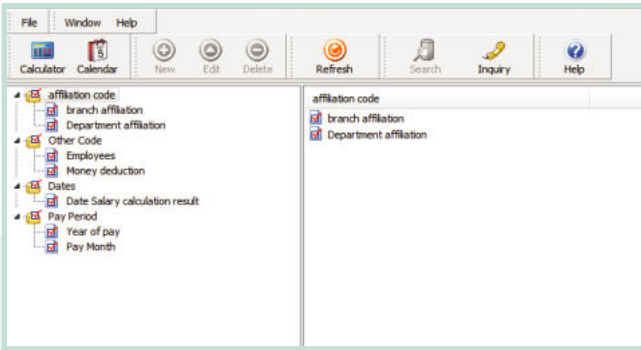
File Window Help

Calculator Calendar New Edit Delete Refresh Search Inquiry Help

affiliation code
branch affiliation
Department affiliation
Other Code
Employees
Money deduction
Dates
Date Salary calculation result
Pay Period
Year of pay
Pay Month

affiliation code
branch affiliation
Department affiliation